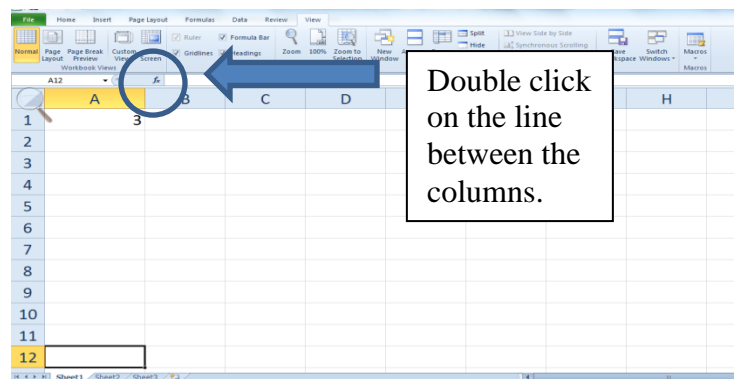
File Home Insert Page Layout Formulas Data Review View

Normal Page Layout Page Break Preview Custom Views Full Screen
Workbook Views

Ruler Formula Bar Gridlines Headings

Zoom 100% Zoom to Selection

New Window

Split Hide

View Side by Side Synchronous Scrolling

Save Workspace Switch Windows

Macros
Macros

A12

$f_x$

| | A | B | C | D | | H |
|---|---|---|---|---|---|---|
| 1 | 3 | | | | | |
| 2 | | | | | | |
| 3 | | | | | | |
| 4 | | | | | | |
| 5 | | | | | | |
| 6 | | | | | | |
| 7 | | | | | | |
| 8 | | | | | | |
| 9 | | | | | | |
| 10 | | | | | | |
| 11 | | | | | | |
| 12 | | | | | | |

Double click on the line between the columns.

Sheet1 Sheet2 Sheet3